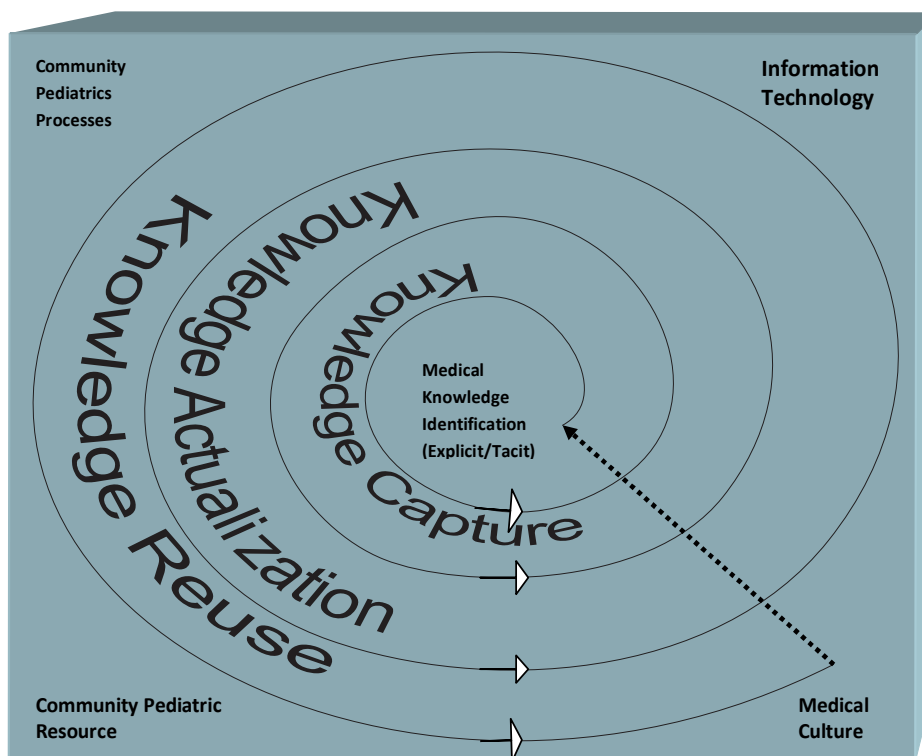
Community Pediatrics Processes

Information Technology

Knowledge Reuse

Knowledge Actualization

Knowledge Capture

Medical Knowledge Identification (Explicit/Tacit)

Community Pediatric Resource

Medical Culture